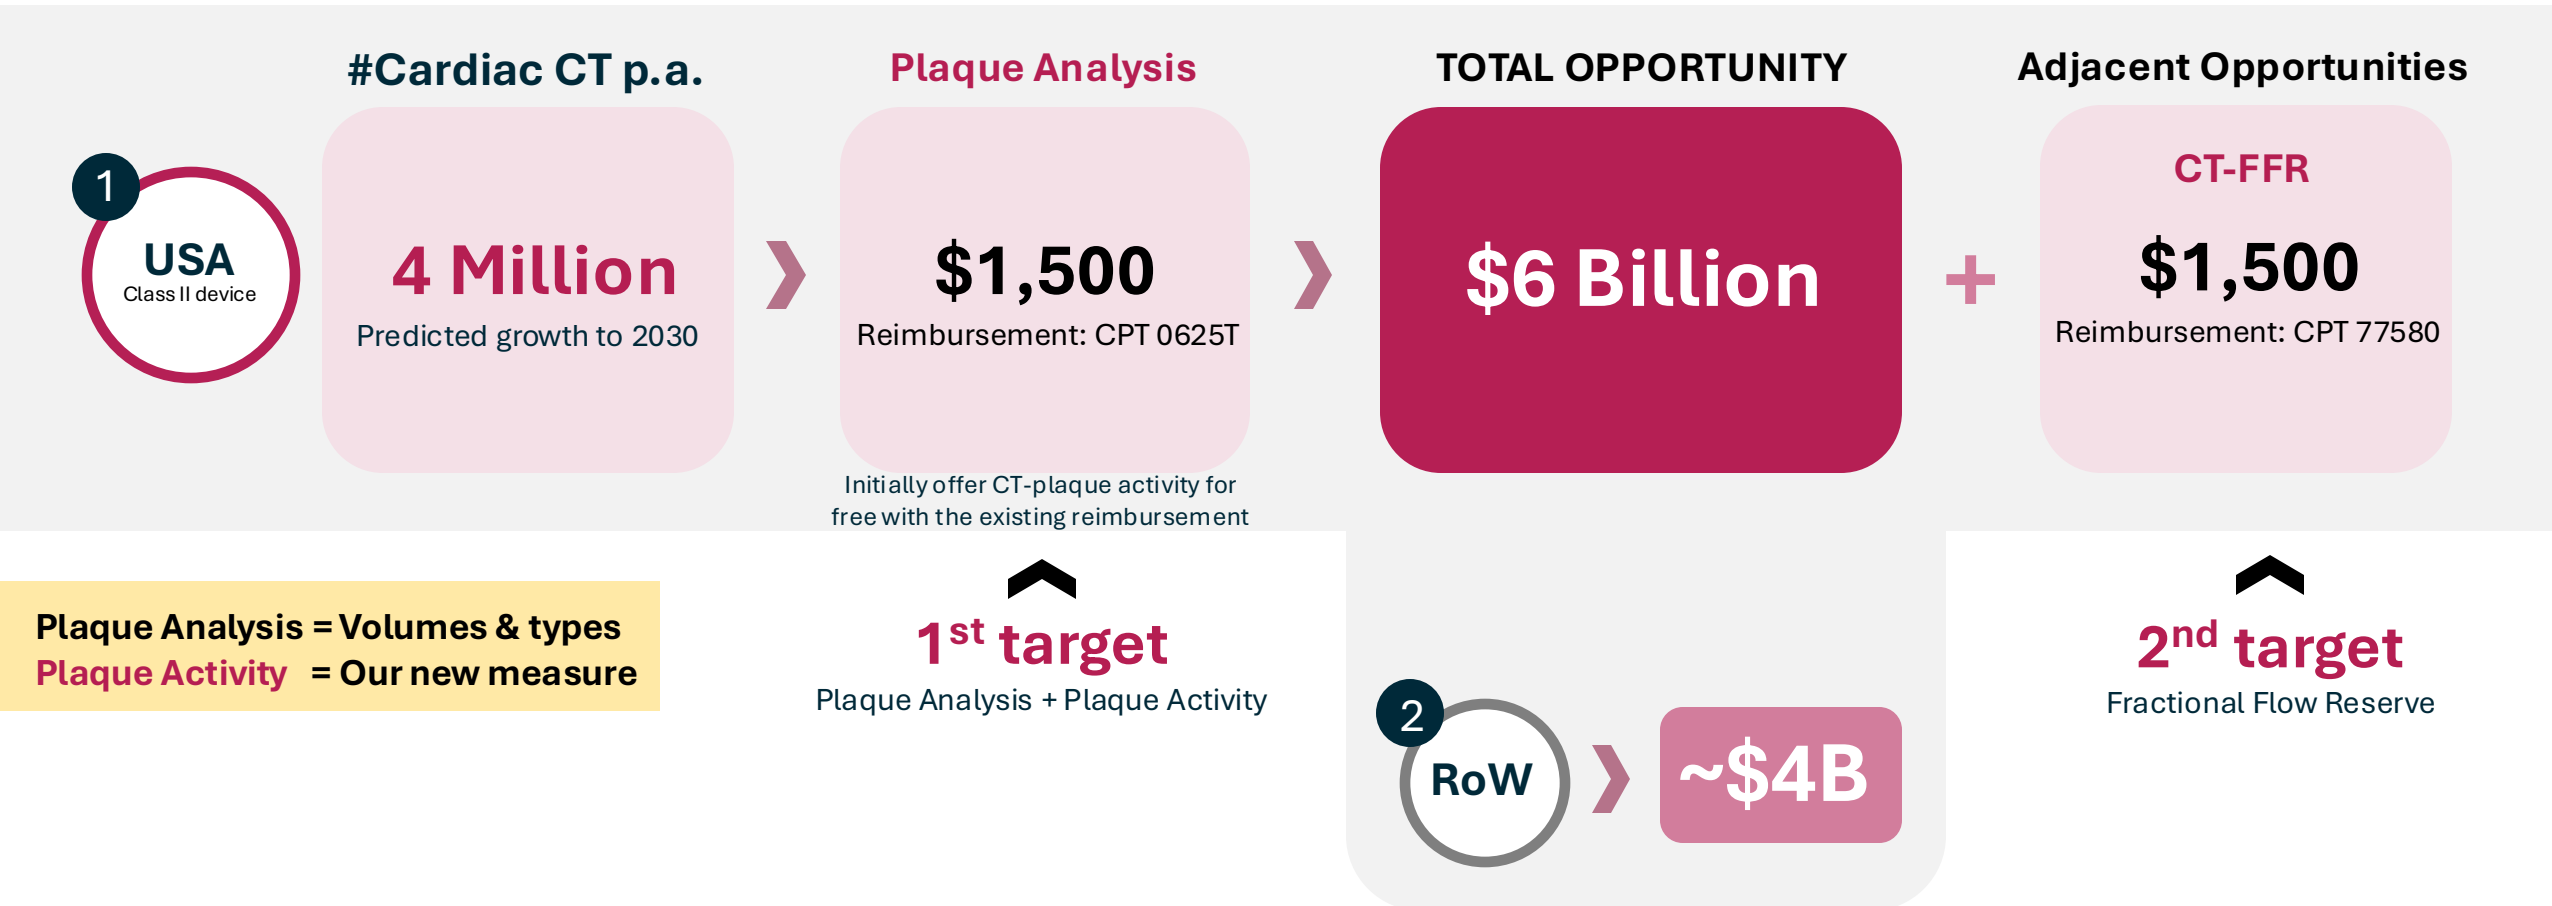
#Cardiac CT p.a.

Plaque Analysis

TOTAL OPPORTUNITY

Adjacent Opportunities

1

USA

Class II device

4 Million

Predicted growth to 2030

$1,500

Reimbursement: CPT 0625T

$6 Billion

+

CT-FFR

$1,500

Reimbursement: CPT 77580

Initially offer CT-plaque activity for free with the existing reimbursement

Plaque Analysis = Volumes & types
Plaque Activity = Our new measure

$1^{st}$ target

Plaque Analysis + Plaque Activity

2

RoW

~$4B

$2^{nd}$ target

Fractional Flow Reserve